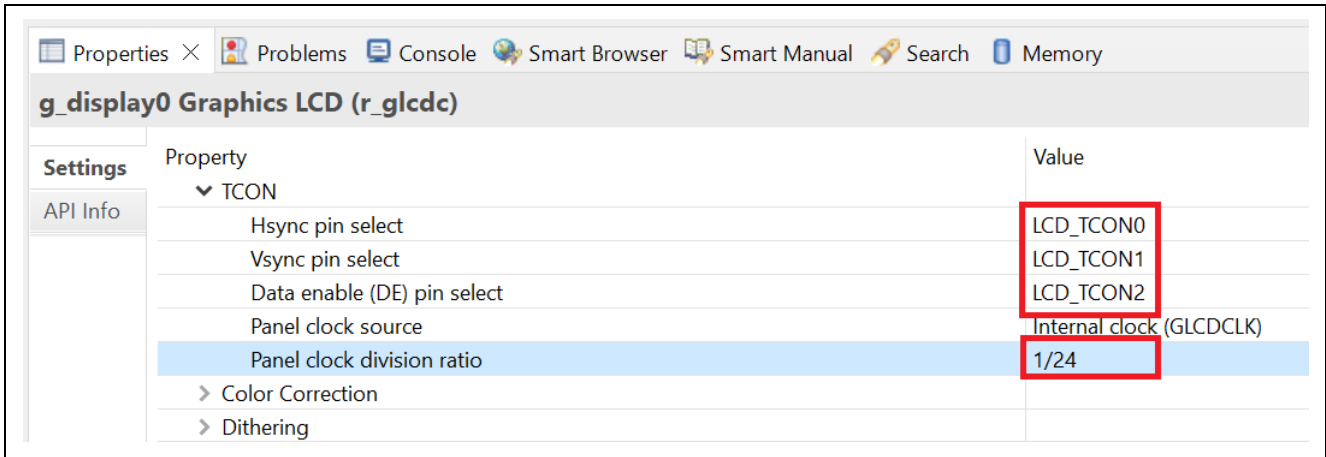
Properties × Problems Console Smart Browser Smart Manual Search Memory

g_display0 Graphics LCD (r_glcdc)

Settings
API Info

| Property | Value |
|---|---|
| TCON | |
| Hsync pin select | LCD_TCON0 |
| Vsync pin select | LCD_TCON1 |
| Data enable (DE) pin select | LCD_TCON2 |
| Panel clock source | Internal clock (GLCDCLK) |
| Panel clock division ratio | 1/24 |
| Color Correction | |
| Dithering | |